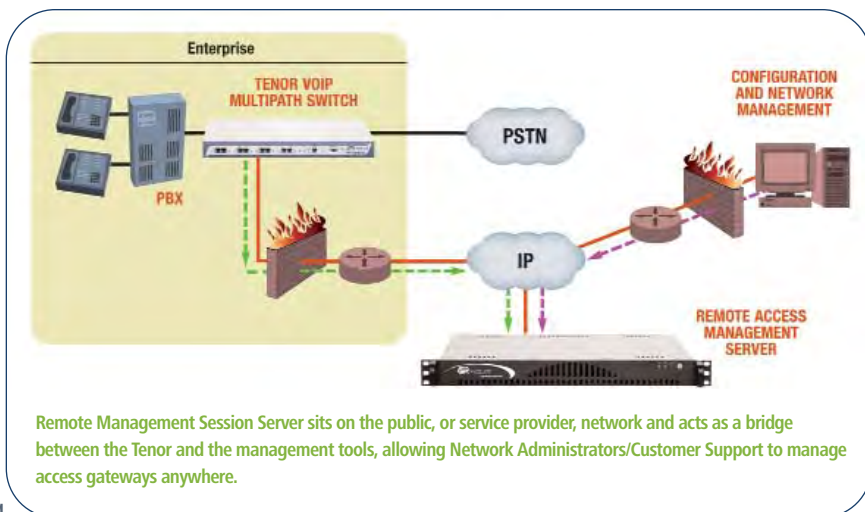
Enterprise

TENOR VOIP MULTIPATH SWITCH

PBX

PSTN

IP

CONFIGURATION AND NETWORK MANAGEMENT

REMOTE ACCESS MANAGEMENT SERVER

Remote Management Session Server sits on the public, or service provider, network and acts as a bridge between the Tenor and the management tools, allowing Network Administrators/Customer Support to manage access gateways anywhere.